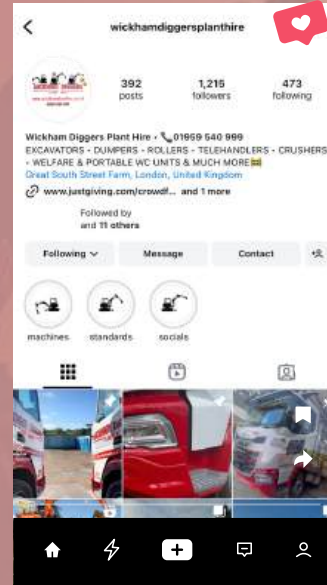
wickhamdiggersplanthire

392 posts

1,215 followers

473 following

Wickham Diggers Plant Hire · 📞01959 540 999
EXCAVATORS - DUMPERS - ROLLERS - TELEHANDLERS - CRUSHERS - WELFARE & PORTABLE WC UNITS & MUCH MORE
Great South Street Farm, London, United Kingdom

www.justgiving.com/crowdf... and 1 more

Followed by
and 11 others

Following

Message

Contact

machines

standards

socials